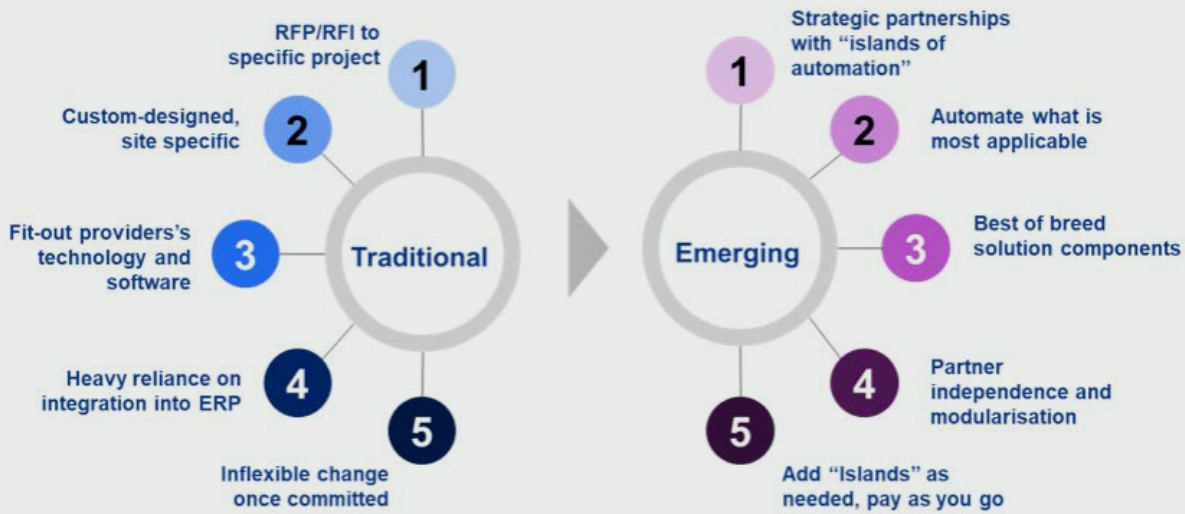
Traditional

1
RFP/RFI to specific project

2
Custom-designed, site specific

3
Fit-out providers's technology and software

4
Heavy reliance on integration into ERP

5
Inflexible change once committed

Emerging

1
Strategic partnerships with "islands of automation"

2
Automate what is most applicable

3
Best of breed solution components

4
Partner independence and modularisation

5
Add "Islands" as needed, pay as you go